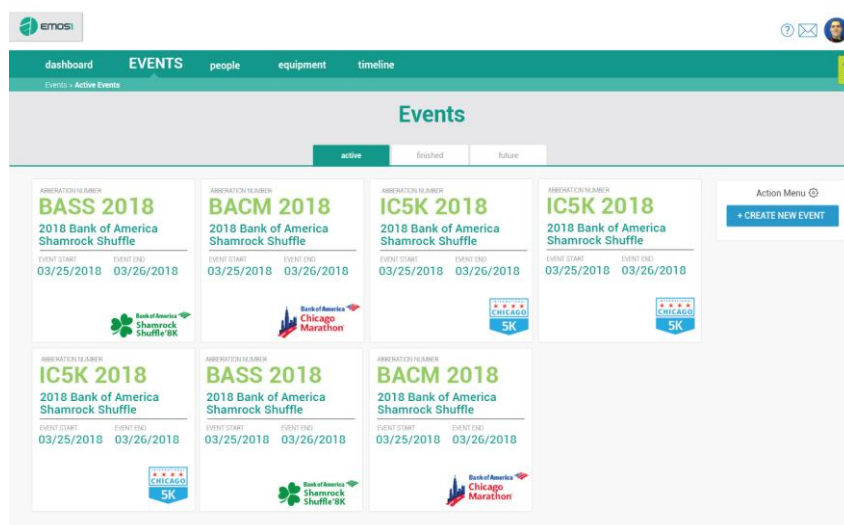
emosi

dashboard EVENTS people equipment timeline

Events > Active Events

Events

active finished future

ABBERATION NUMBER
BASS 2018
2018 Bank of America Shamrock Shuffle
EVENT START 03/25/2018
EVENT END 03/26/2018
Bank of America Shamrock Shuffle 8K

ABBERATION NUMBER
BACM 2018
2018 Bank of America Shamrock Shuffle
EVENT START 03/25/2018
EVENT END 03/26/2018
Bank of America Chicago Marathon

ABBERATION NUMBER
IC5K 2018
2018 Bank of America Shamrock Shuffle
EVENT START 03/25/2018
EVENT END 03/26/2018
CHICAGO 5K

ABBERATION NUMBER
IC5K 2018
2018 Bank of America Shamrock Shuffle
EVENT START 03/25/2018
EVENT END 03/26/2018
CHICAGO 5K

Action Menu
+ CREATE NEW EVENT

ABBERATION NUMBER
IC5K 2018
2018 Bank of America Shamrock Shuffle
EVENT START 03/25/2018
EVENT END 03/26/2018
CHICAGO 5K

ABBERATION NUMBER
BASS 2018
2018 Bank of America Shamrock Shuffle
EVENT START 03/25/2018
EVENT END 03/26/2018
Bank of America Shamrock Shuffle 8K

ABBERATION NUMBER
BACM 2018
2018 Bank of America Shamrock Shuffle
EVENT START 03/25/2018
EVENT END 03/26/2018
Bank of America Chicago Marathon